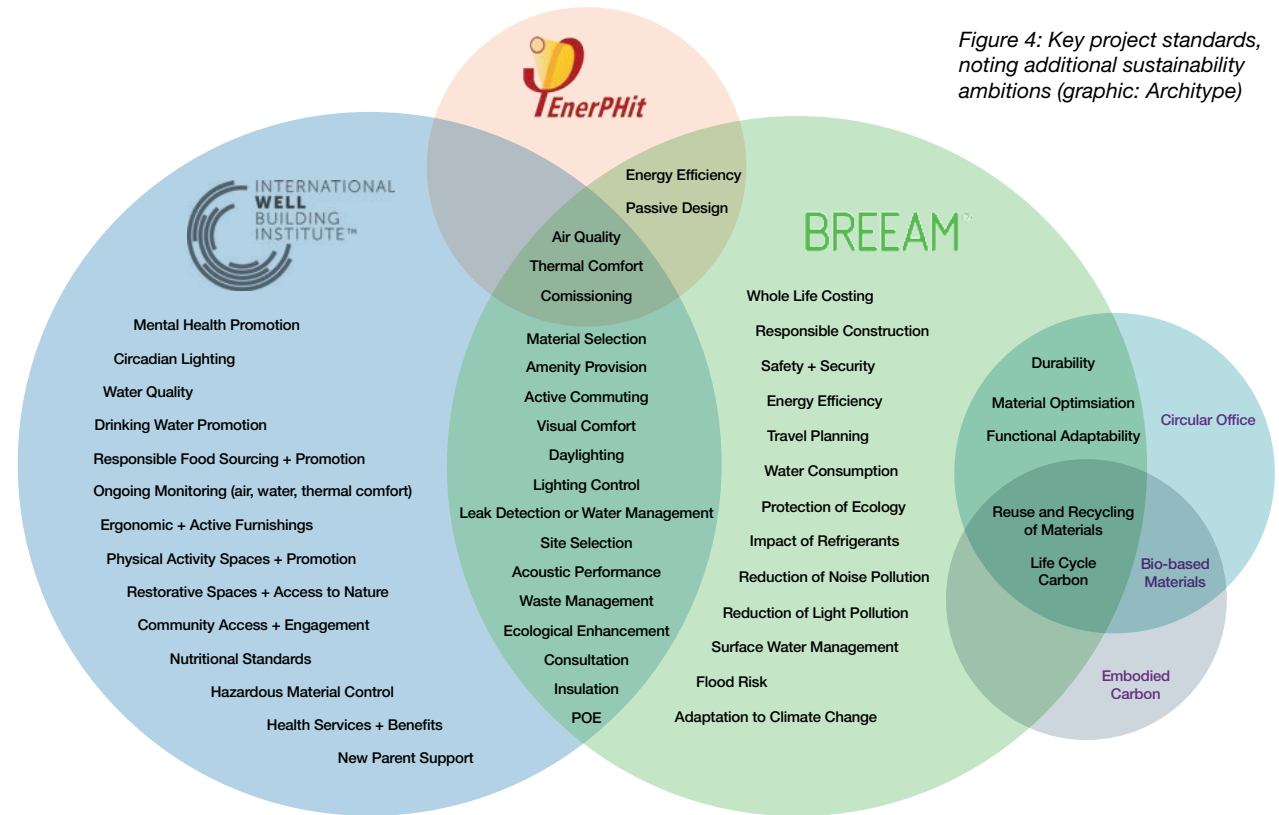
Figure 4: Key project standards, noting additional sustainability ambitions (graphic: Architype)

EnerPHit

INTERNATIONAL WELL BUILDING INSTITUTE™

BREEAM

Energy Efficiency
Passive Design

Air Quality
Thermal Comfort
Comissioning

Mental Health Promotion
Circadian Lighting
Water Quality
Drinking Water Promotion
Responsible Food Sourcing + Promotion
Ongoing Monitoring (air, water, thermal comfort)
Ergonomic + Active Furnishings
Physical Activity Spaces + Promotion
Restorative Spaces + Access to Nature
Community Access + Engagement
Nutritional Standards
Hazardous Material Control
Health Services + Benefits
New Parent Support

Material Selection
Amenity Provision
Active Commuting
Visual Comfort
Daylighting
Lighting Control
Leak Detection or Water Management
Site Selection
Acoustic Performance
Waste Management
Ecological Enhancement
Consultation
Insulation
POE

Whole Life Costing
Responsible Construction
Safety + Security
Energy Efficiency
Travel Planning
Water Consumption
Protection of Ecology
Impact of Refrigerants
Reduction of Noise Pollution
Reduction of Light Pollution
Surface Water Management
Flood Risk
Adaptation to Climate Change

Durability
Material Optimsiation
Functional Adaptablity
Circular Office

Reuse and Recycling of Materials
Life Cycle Carbon
Bio-based Materials

Embodied Carbon